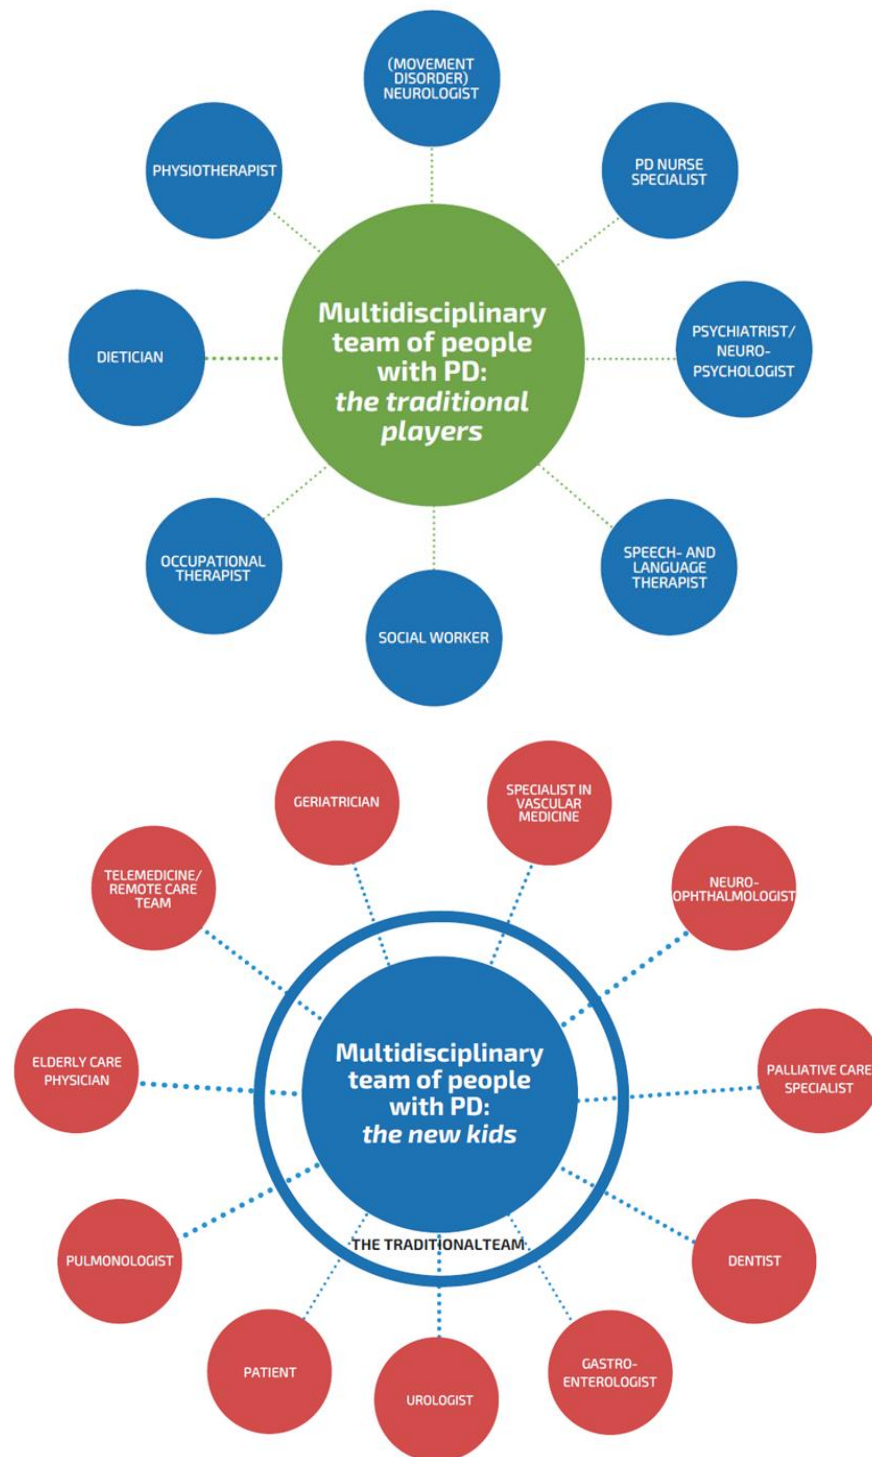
(MOVEMENT DISORDER) NEUROLOGIST

PHYSIOTHERAPIST

PD NURSE SPECIALIST

Multidisciplinary team of people with PD: *the traditional players*

DIETICIAN

PSYCHIATRIST/ NEURO-PSYCHOLOGIST

OCCUPATIONAL THERAPIST

SPEECH- AND LANGUAGE THERAPIST

SOCIAL WORKER

GERIATRICIAN

SPECIALIST IN VASCULAR MEDICINE

TELEMEDICINE/ REMOTE CARE TEAM

NEURO-OPHTHALMOLOGIST

ELDERLY CARE PHYSICIAN

Multidisciplinary team of people with PD: *the new kids*

PALLIATIVE CARE SPECIALIST

THE TRADITIONALTEAM

PULMONOLOGIST

DENTIST

PATIENT

UROLOGIST

GASTRO-ENTEROLOGIST